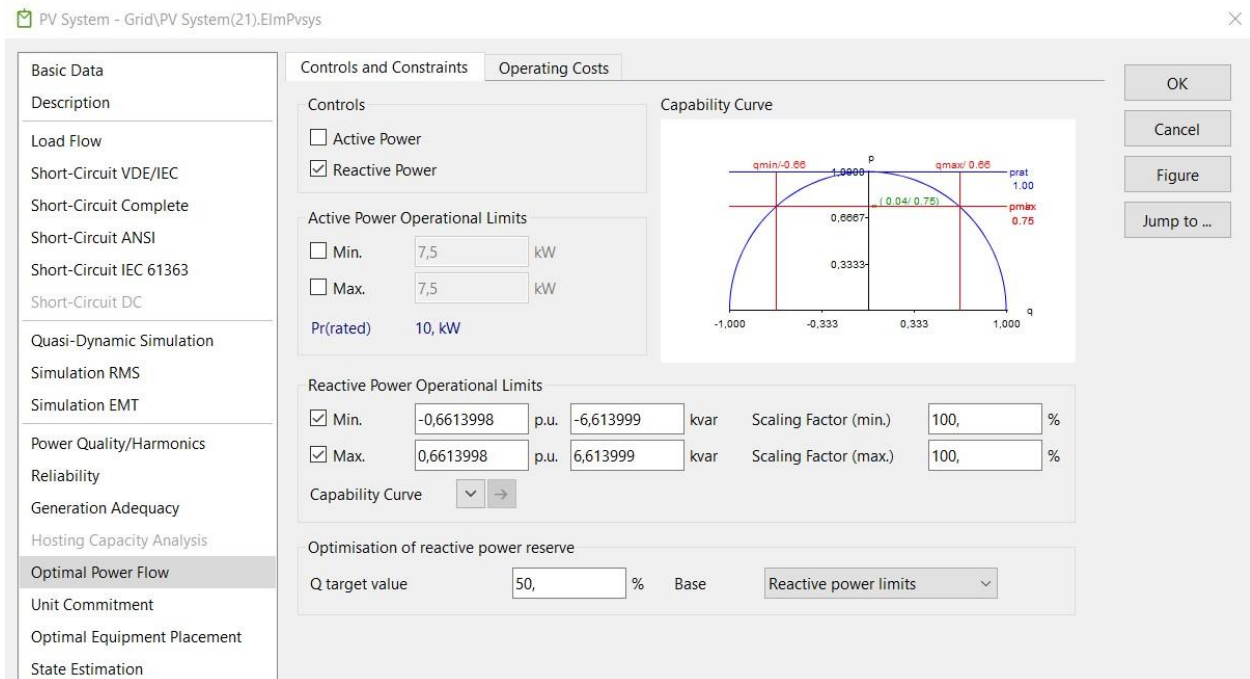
PV System - Grid\PV System(21).ElmPvsys

Basic Data
Description
Load Flow
Short-Circuit VDE/IEC
Short-Circuit Complete
Short-Circuit ANSI
Short-Circuit IEC 61363
Short-Circuit DC
Quasi-Dynamic Simulation
Simulation RMS
Simulation EMT
Power Quality/Harmonics
Reliability
Generation Adequacy
Hosting Capacity Analysis
Optimal Power Flow
Unit Commitment
Optimal Equipment Placement
State Estimation

Controls and Constraints | Operating Costs

Controls
Active Power
Reactive Power

Active Power Operational Limits
Min. 7,5 kW
Max. 7,5 kW
Pr(rated) 10, kW

Capability Curve
qmin/-0.66 p qmax/ 0.66
1,0000 prat 1.00
(0.04/ 0.75) pmax 0.75
0,6667
0,3333
-1,000 -0,333 0,333 1,000 q

Reactive Power Operational Limits
Min. -0,6613998 p.u. -6,613999 kvar Scaling Factor (min.) 100, %
Max. 0,6613998 p.u. 6,613999 kvar Scaling Factor (max.) 100, %
Capability Curve

Optimisation of reactive power reserve
Q target value 50, % Base Reactive power limits

OK
Cancel
Figure
Jump to ...